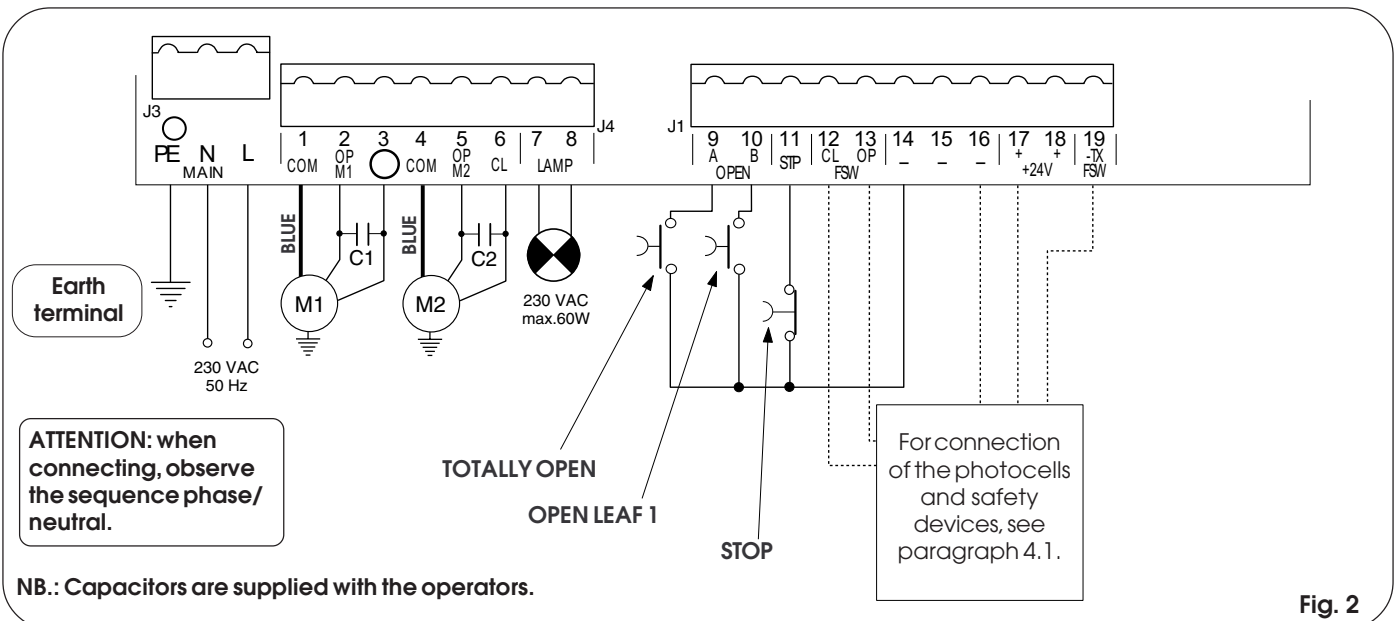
J3
PE N L
MAIN

J4
1 COM
2 OP M1
3
4 COM
5 OP M2
6 CL
7 8 LAMP

J1
9 A
10 B
OPEN
11 STP
12 CL
13 OP
FSW
14 –
15 –
16 –
17 +
18 +
+24V
19 -TX FSW

BLUE
C1
M1
BLUE
C2
M2

230 VAC
max.60W

Earth terminal

230 VAC
50 Hz

ATTENTION: when connecting, observe the sequence phase/ neutral.

TOTALLY OPEN

OPEN LEAF 1

STOP

For connection of the photocells and safety devices, see paragraph 4.1.

NB.: Capacitors are supplied with the operators.

Fig. 2